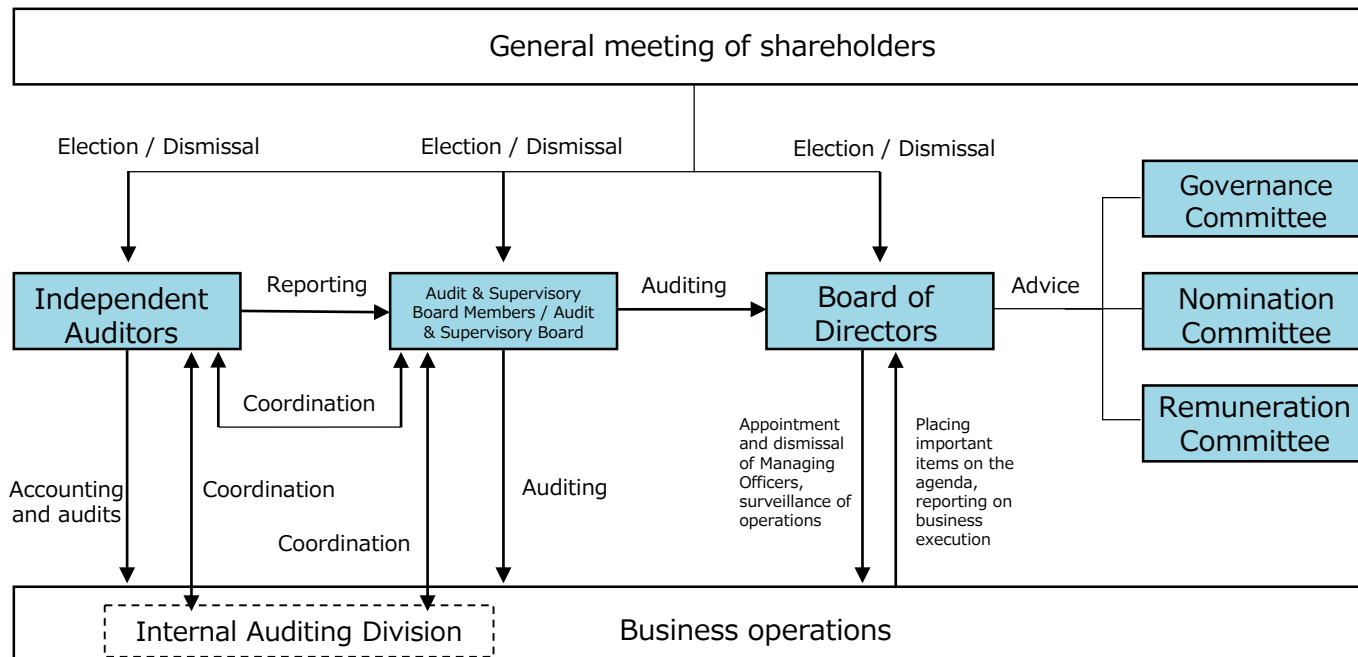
General meeting of shareholders

Election / Dismissal

Election / Dismissal

Election / Dismissal

Governance Committee

Independent Auditors

Reporting

Audit & Supervisory Board Members / Audit & Supervisory Board

Auditing

Board of Directors

Advice

Nomination Committee

Coordination

Remuneration Committee

Accounting and audits

Coordination

Auditing

Appointment and dismissal of Managing Officers, surveillance of operations

Placing important items on the agenda, reporting on business execution

Coordination

Internal Auditing Division

Business operations